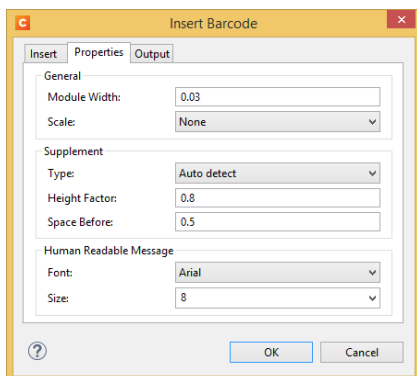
C Insert Barcode

Insert Properties Output

General
Module Width: 0.03
Scale: None

Supplement
Type: Auto detect
Height Factor: 0.8
Space Before: 0.5

Human Readable Message
Font: Arial
Size: 8

?

OK Cancel